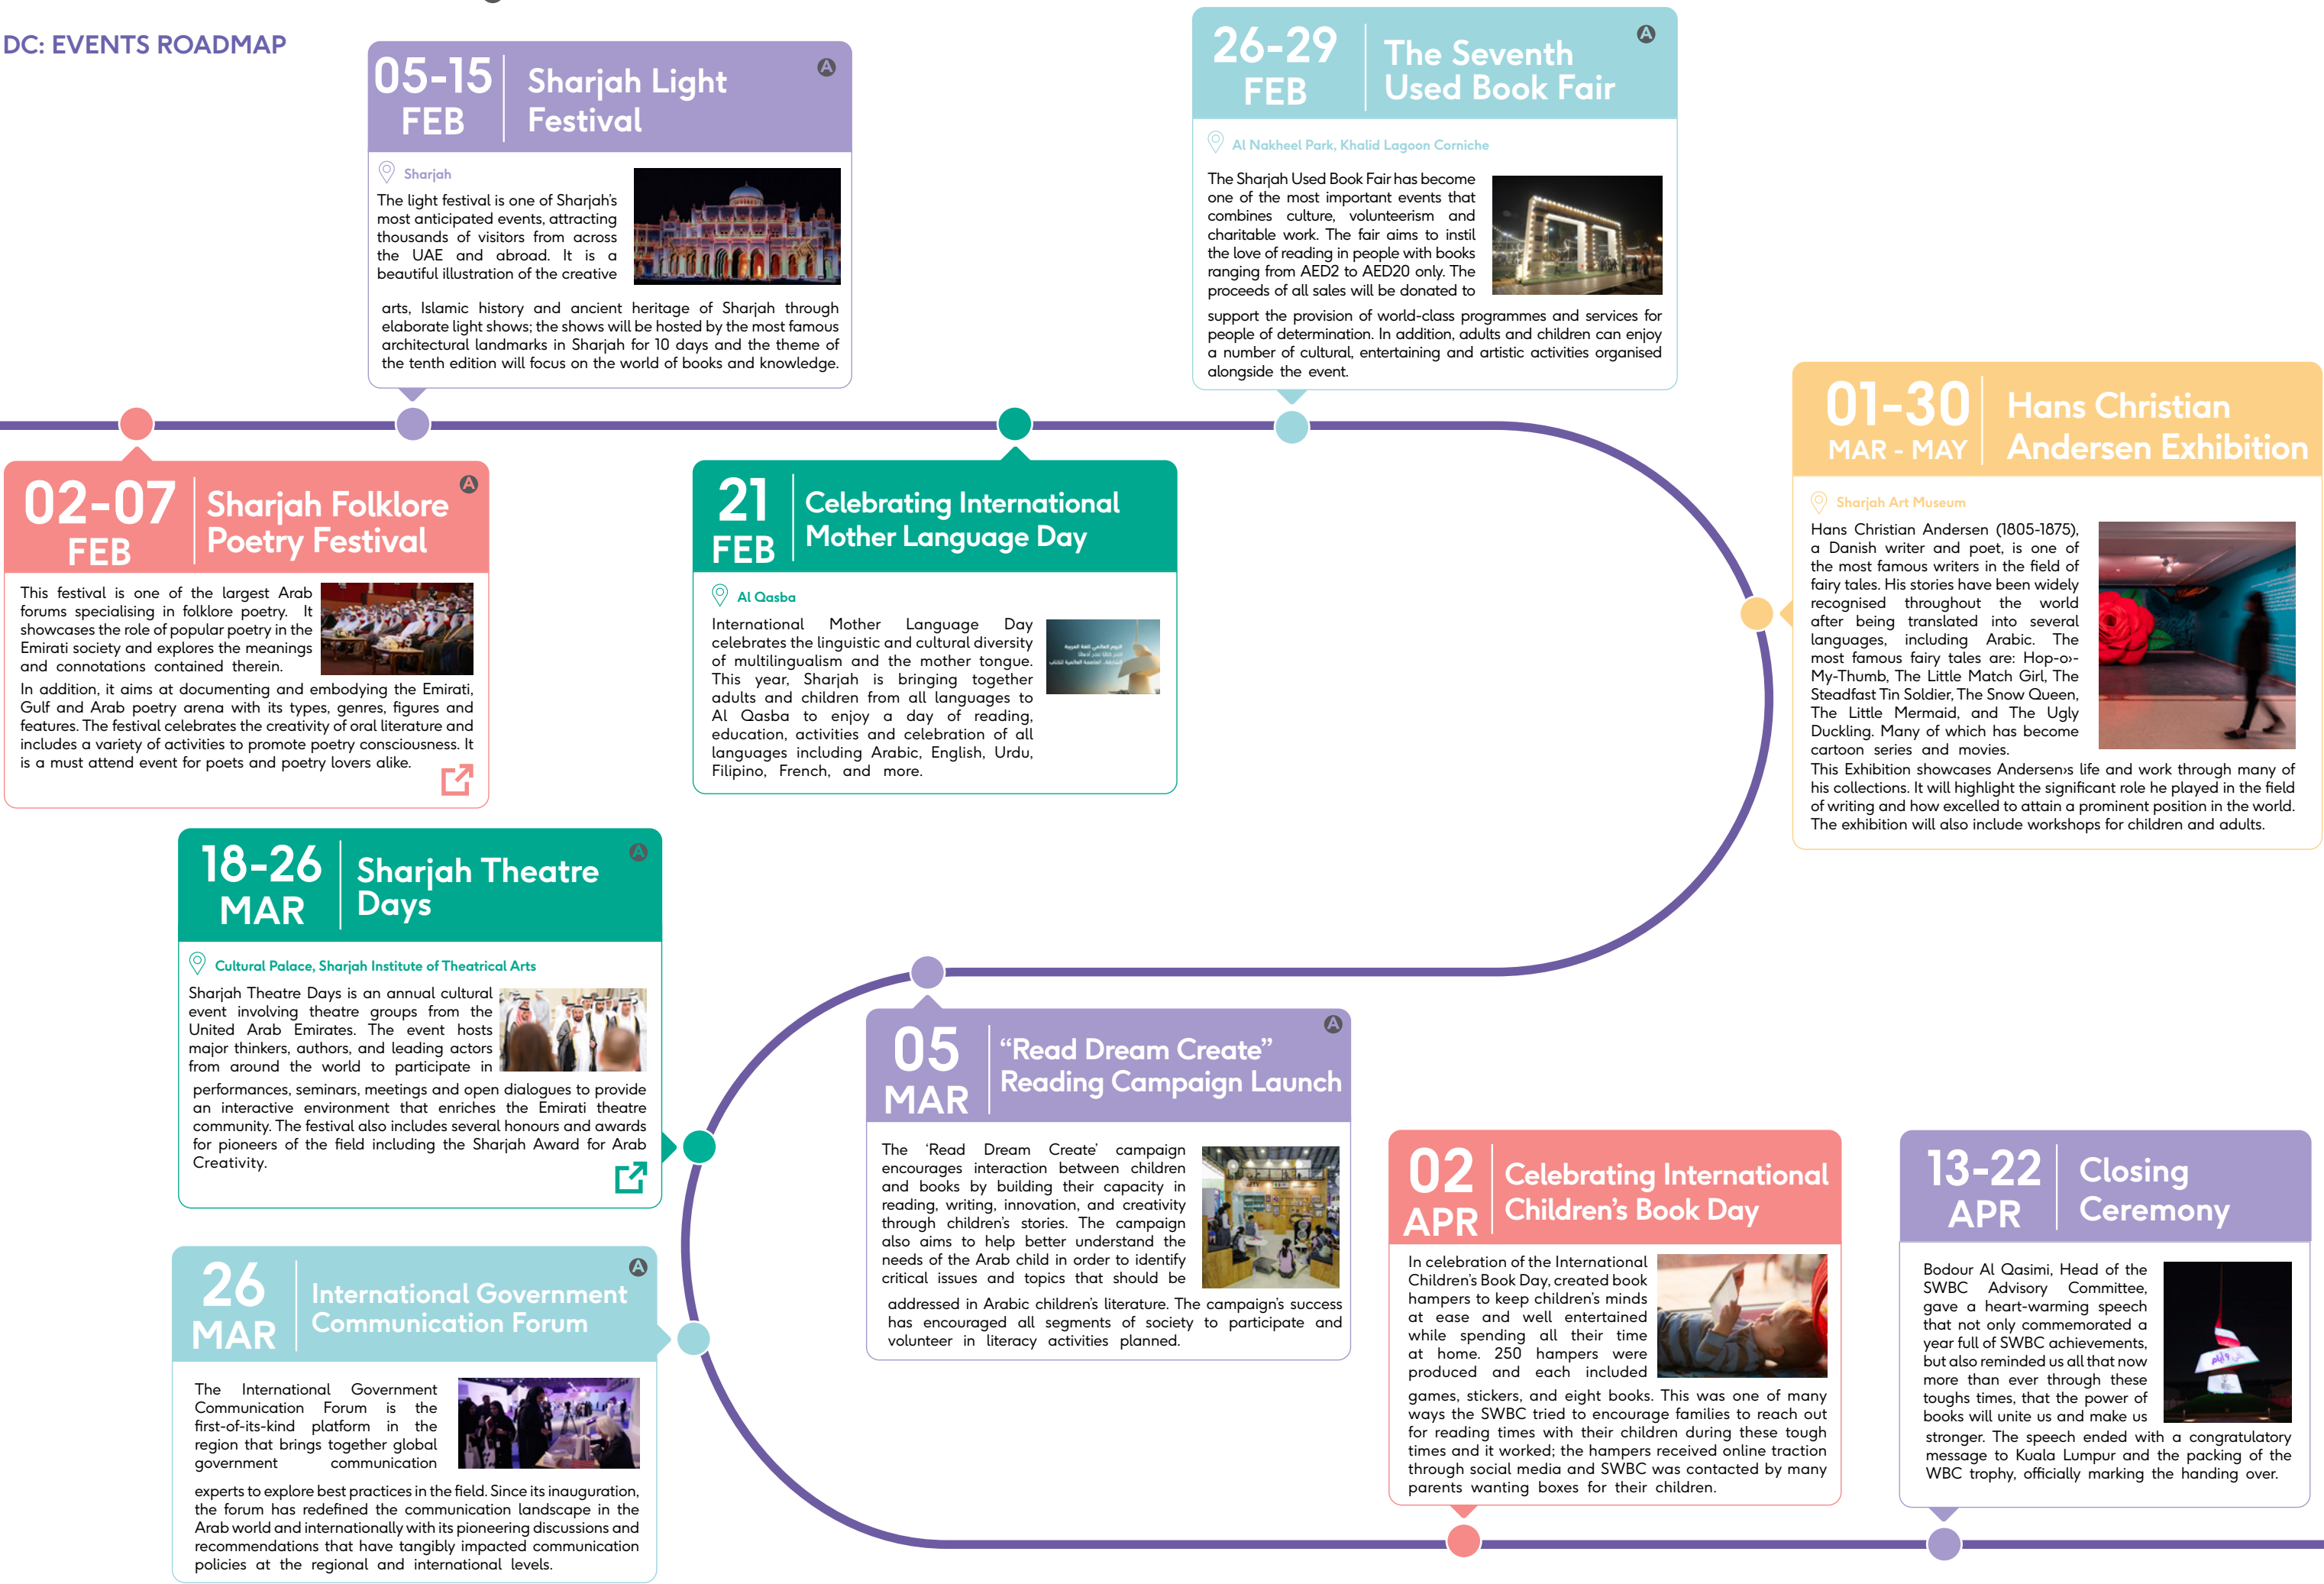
DC: EVENTS ROADMAP

05-15 FEB
Sharjah Light Festival
Sharjah
The light festival is one of Sharjah's most anticipated events, attracting thousands of visitors from across the UAE and abroad. It is a beautiful illustration of the creative arts, Islamic history and ancient heritage of Sharjah through elaborate light shows; the shows will be hosted by the most famous architectural landmarks in Sharjah for 10 days and the theme of the tenth edition will focus on the world of books and knowledge.

26-29 FEB
The Seventh Used Book Fair
Al Nakheel Park, Khalid Lagoon Corniche
The Sharjah Used Book Fair has become one of the most important events that combines culture, volunteerism and charitable work. The fair aims to instil the love of reading in people with books ranging from AED2 to AED20 only. The proceeds of all sales will be donated to support the provision of world-class programmes and services for people of determination. In addition, adults and children can enjoy a number of cultural, entertaining and artistic activities organised alongside the event.

02-07 FEB
Sharjah Folklore Poetry Festival
This festival is one of the largest Arab forums specialising in folklore poetry. It showcases the role of popular poetry in the Emirati society and explores the meanings and connotations contained therein.
In addition, it aims at documenting and embodying the Emirati, Gulf and Arab poetry arena with its types, genres, figures and features. The festival celebrates the creativity of oral literature and includes a variety of activities to promote poetry consciousness. It is a must attend event for poets and poetry lovers alike.

21 FEB
Celebrating International Mother Language Day
Al Qasba
International Mother Language Day celebrates the linguistic and cultural diversity of multilingualism and the mother tongue. This year, Sharjah is bringing together adults and children from all languages to Al Qasba to enjoy a day of reading, education, activities and celebration of all languages including Arabic, English, Urdu, Filipino, French, and more.

01-30 MAR - MAY
Hans Christian Andersen Exhibition
Sharjah Art Museum
Hans Christian Andersen (1805-1875), a Danish writer and poet, is one of the most famous writers in the field of fairy tales. His stories have been widely recognised throughout the world after being translated into several languages, including Arabic. The most famous fairy tales are: Hop-o›-My-Thumb, The Little Match Girl, The Steadfast Tin Soldier, The Snow Queen, The Little Mermaid, and The Ugly Duckling. Many of which has become cartoon series and movies.
This Exhibition showcases Andersen›s life and work through many of his collections. It will highlight the significant role he played in the field of writing and how excelled to attain a prominent position in the world. The exhibition will also include workshops for children and adults.

18-26 MAR
Sharjah Theatre Days
Cultural Palace, Sharjah Institute of Theatrical Arts
Sharjah Theatre Days is an annual cultural event involving theatre groups from the United Arab Emirates. The event hosts major thinkers, authors, and leading actors from around the world to participate in performances, seminars, meetings and open dialogues to provide an interactive environment that enriches the Emirati theatre community. The festival also includes several honours and awards for pioneers of the field including the Sharjah Award for Arab Creativity.

05 MAR
“Read Dream Create” Reading Campaign Launch
The ‘Read Dream Create’ campaign encourages interaction between children and books by building their capacity in reading, writing, innovation, and creativity through children's stories. The campaign also aims to help better understand the needs of the Arab child in order to identify critical issues and topics that should be addressed in Arabic children's literature. The campaign's success has encouraged all segments of society to participate and volunteer in literacy activities planned.

26 MAR
International Government Communication Forum
The International Government Communication Forum is the first-of-its-kind platform in the region that brings together global government communication experts to explore best practices in the field. Since its inauguration, the forum has redefined the communication landscape in the Arab world and internationally with its pioneering discussions and recommendations that have tangibly impacted communication policies at the regional and international levels.

02 APR
Celebrating International Children's Book Day
In celebration of the International Children's Book Day, created book hampers to keep children's minds at ease and well entertained while spending all their time at home. 250 hampers were produced and each included games, stickers, and eight books. This was one of many ways the SWBC tried to encourage families to reach out for reading times with their children during these tough times and it worked; the hampers received online traction through social media and SWBC was contacted by many parents wanting boxes for their children.

13-22 APR
Closing Ceremony
Bodour Al Qasimi, Head of the SWBC Advisory Committee, gave a heart-warming speech that not only commemorated a year full of SWBC achievements, but also reminded us all that now more than ever through these toughs times, that the power of books will unite us and make us stronger. The speech ended with a congratulatory message to Kuala Lumpur and the packing of the WBC trophy, officially marking the handing over.